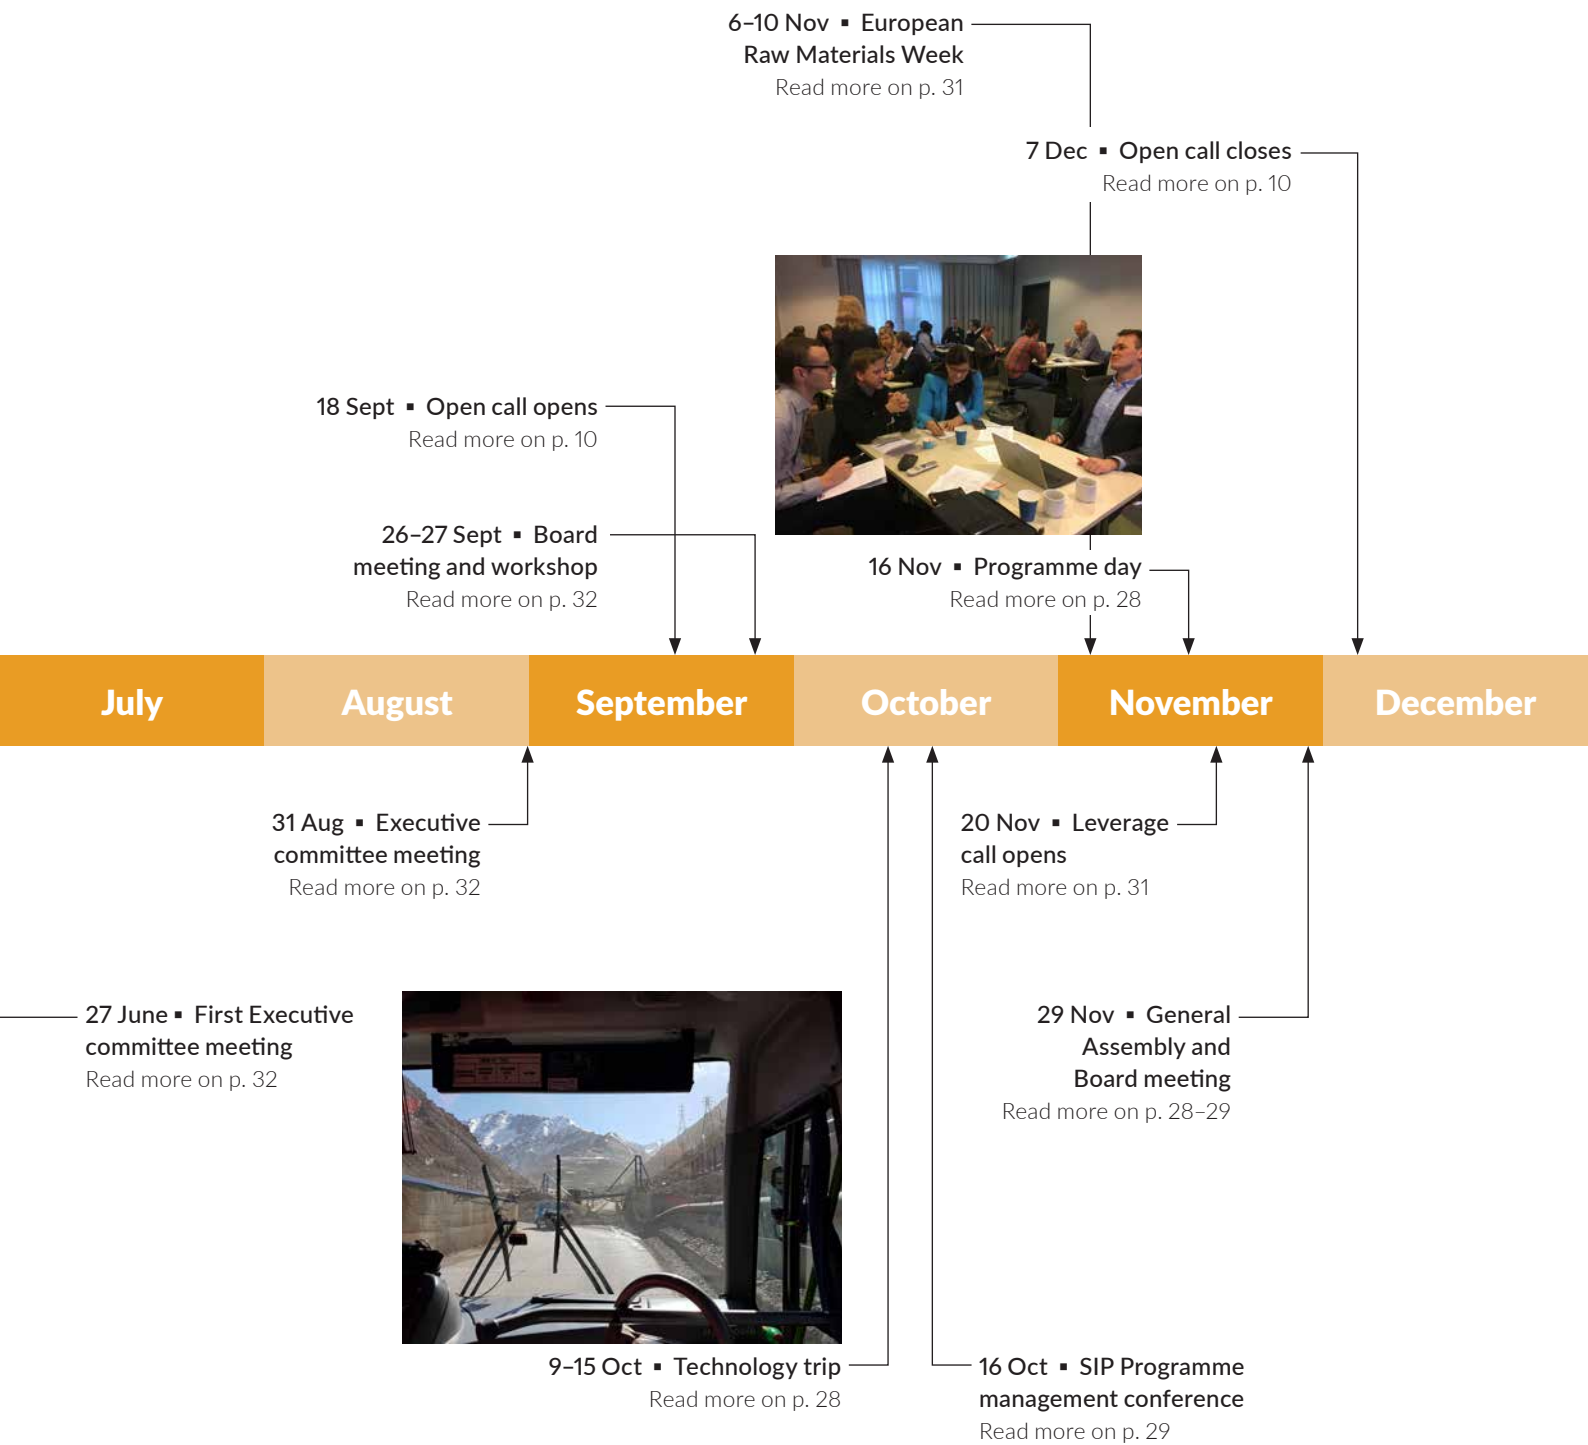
6–10 Nov ▪ European Raw Materials Week
Read more on p. 31

7 Dec ▪ Open call closes
Read more on p. 10

18 Sept ▪ Open call opens
Read more on p. 10

26–27 Sept ▪ Board meeting and workshop
Read more on p. 32

16 Nov ▪ Programme day
Read more on p. 28

July August September October November December

31 Aug ▪ Executive committee meeting
Read more on p. 32

20 Nov ▪ Leverage call opens
Read more on p. 31

27 June ▪ First Executive committee meeting
Read more on p. 32

29 Nov ▪ General Assembly and Board meeting
Read more on p. 28–29

9–15 Oct ▪ Technology trip
Read more on p. 28

16 Oct ▪ SIP Programme management conference
Read more on p. 29